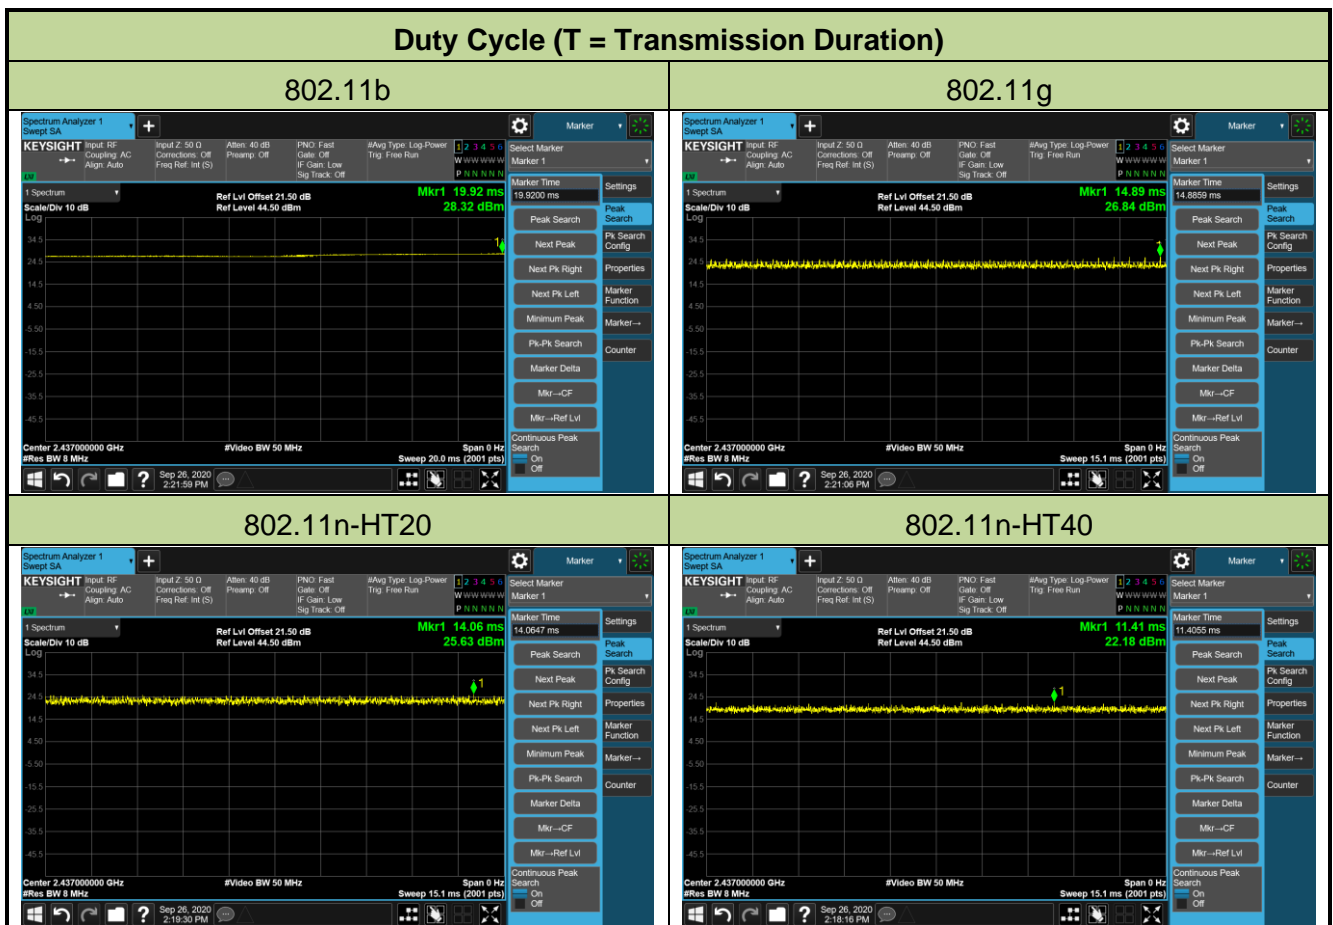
Duty Cycle (T = Transmission Duration)

| 802.11b | 802.11g |
|---|---|
| Spectrum Analyzer 1 Swept SA · Marker · KEYSIGHT Input: RF Coupling: AC Align: Auto · Input Z: 50 Ω Corrections: Off Freq Ref: Int (S) · Atten: 40 dB Preamp: Off · PNO: Fast Gate: Off IF Gain: Low Sig Track: Off · #Avg Type: Log-Power Trig: Free Run · 1 2 3 4 5 6 W W W W W W P N N N N N · Select Marker Marker 1 · 1 Spectrum · Scale/Div 10 dB Log · Ref Lvl Offset 21.50 dB Ref Level 44.50 dBm · Mkr1 19.92 ms 28.32 dBm · Marker Time 19.9200 ms · Settings · Peak Search · Pk Search Config · Properties · Marker Function · Marker→ · Counter · Peak Search · Next Peak · Next Pk Right · Next Pk Left · Minimum Peak · Pk-Pk Search · Marker Delta · Mkr→CF · Mkr→Ref Lvl · Continuous Peak Search On Off · 34.5 24.5 14.5 4.50 -5.50 -15.5 -25.5 -35.5 -45.5 · Center 2.437000000 GHz #Res BW 8 MHz · #Video BW 50 MHz · Span 0 Hz Sweep 20.0 ms (2001 pts) · Sep 26, 2020 2:21:59 PM | Spectrum Analyzer 1 Swept SA · Marker · KEYSIGHT Input: RF Coupling: AC Align: Auto · Input Z: 50 Ω Corrections: Off Freq Ref: Int (S) · Atten: 40 dB Preamp: Off · PNO: Fast Gate: Off IF Gain: Low Sig Track: Off · #Avg Type: Log-Power Trig: Free Run · 1 2 3 4 5 6 W W W W W W P N N N N N · Select Marker Marker 1 · 1 Spectrum · Scale/Div 10 dB Log · Ref Lvl Offset 21.50 dB Ref Level 44.50 dBm · Mkr1 14.89 ms 26.84 dBm · Marker Time 14.8859 ms · Settings · Peak Search · Pk Search Config · Properties · Marker Function · Marker→ · Counter · Peak Search · Next Peak · Next Pk Right · Next Pk Left · Minimum Peak · Pk-Pk Search · Marker Delta · Mkr→CF · Mkr→Ref Lvl · Continuous Peak Search On Off · 34.5 24.5 14.5 4.50 -5.50 -15.5 -25.5 -35.5 -45.5 · Center 2.437000000 GHz #Res BW 8 MHz · #Video BW 50 MHz · Span 0 Hz Sweep 15.1 ms (2001 pts) · Sep 26, 2020 2:21:06 PM |
| 802.11n-HT20 | 802.11n-HT40 |
| Spectrum Analyzer 1 Swept SA · Marker · KEYSIGHT Input: RF Coupling: AC Align: Auto · Input Z: 50 Ω Corrections: Off Freq Ref: Int (S) · Atten: 40 dB Preamp: Off · PNO: Fast Gate: Off IF Gain: Low Sig Track: Off · #Avg Type: Log-Power Trig: Free Run · 1 2 3 4 5 6 W W W W W W P N N N N N · Select Marker Marker 1 · 1 Spectrum · Scale/Div 10 dB Log · Ref Lvl Offset 21.50 dB Ref Level 44.50 dBm · Mkr1 14.06 ms 25.63 dBm · Marker Time 14.0647 ms · Settings · Peak Search · Pk Search Config · Properties · Marker Function · Marker→ · Counter · Peak Search · Next Peak · Next Pk Right · Next Pk Left · Minimum Peak · Pk-Pk Search · Marker Delta · Mkr→CF · Mkr→Ref Lvl · Continuous Peak Search On Off · 34.5 24.5 14.5 4.50 -5.50 -15.5 -25.5 -35.5 -45.5 · Center 2.437000000 GHz #Res BW 8 MHz · #Video BW 50 MHz · Span 0 Hz Sweep 15.1 ms (2001 pts) · Sep 26, 2020 2:19:30 PM | Spectrum Analyzer 1 Swept SA · Marker · KEYSIGHT Input: RF Coupling: AC Align: Auto · Input Z: 50 Ω Corrections: Off Freq Ref: Int (S) · Atten: 40 dB Preamp: Off · PNO: Fast Gate: Off IF Gain: Low Sig Track: Off · #Avg Type: Log-Power Trig: Free Run · 1 2 3 4 5 6 W W W W W W P N N N N N · Select Marker Marker 1 · 1 Spectrum · Scale/Div 10 dB Log · Ref Lvl Offset 21.50 dB Ref Level 44.50 dBm · Mkr1 11.41 ms 22.18 dBm · Marker Time 11.4055 ms · Settings · Peak Search · Pk Search Config · Properties · Marker Function · Marker→ · Counter · Peak Search · Next Peak · Next Pk Right · Next Pk Left · Minimum Peak · Pk-Pk Search · Marker Delta · Mkr→CF · Mkr→Ref Lvl · Continuous Peak Search On Off · 34.5 24.5 14.5 4.50 -5.50 -15.5 -25.5 -35.5 -45.5 · Center 2.437000000 GHz #Res BW 8 MHz · #Video BW 50 MHz · Span 0 Hz Sweep 15.1 ms (2001 pts) · Sep 26, 2020 2:18:16 PM |